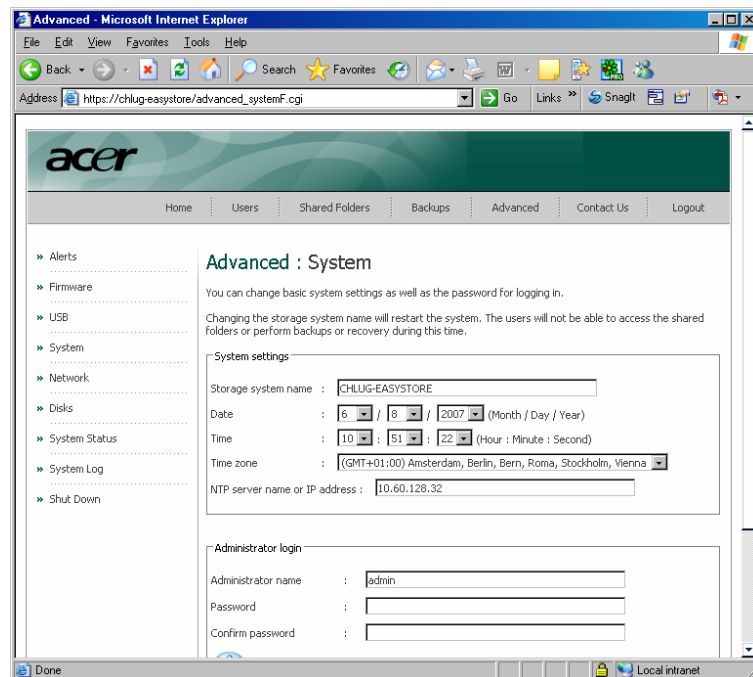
Advanced - Microsoft Internet Explorer

File Edit View Favorites Tools Help

Back Search Favorites

Address https://chlug-easystore/advanced_systemF.cgi Go Links » SnagIt

acer

Home | Users | Shared Folders | Backups | Advanced | Contact Us | Logout

» Alerts
» Firmware
» USB
» System
» Network
» Disks
» System Status
» System Log
» Shut Down

Advanced : System

You can change basic system settings as well as the password for logging in.

Changing the storage system name will restart the system. The users will not be able to access the shared folders or perform backups or recovery during this time.

System settings

Storage system name : CHLUG-EASYSTORE

Date : 6 / 8 / 2007 (Month / Day / Year)

Time : 10 : 51 : 22 (Hour : Minute : Second)

Time zone : (GMT+01:00) Amsterdam, Berlin, Bern, Roma, Stockholm, Vienna

NTP server name or IP address : 10.60.128.32

Administrator login

Administrator name : admin

Password :

Confirm password :

Done | Local intranet